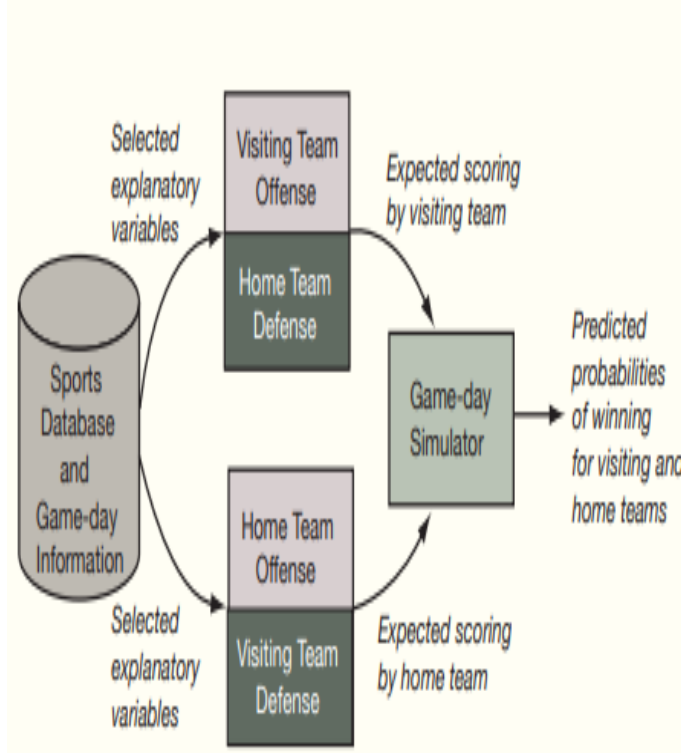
Selected explanatory variables

Visiting Team Offense

Home Team Defense

Expected scoring by visiting team

Sports Database and Game-day Information

Game-day Simulator

Predicted probabilities of winning for visiting and home teams

Home Team Offense

Visiting Team Defense

Selected explanatory variables

Expected scoring by home team